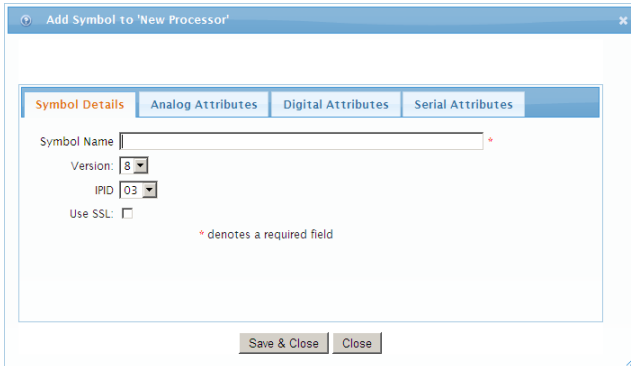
Add Symbol to 'New Processor'

Symbol Details | Analog Attributes | Digital Attributes | Serial Attributes

Symbol Name *

Version: 8

IPID 03

Use SSL:

* denotes a required field

Save & Close
Close